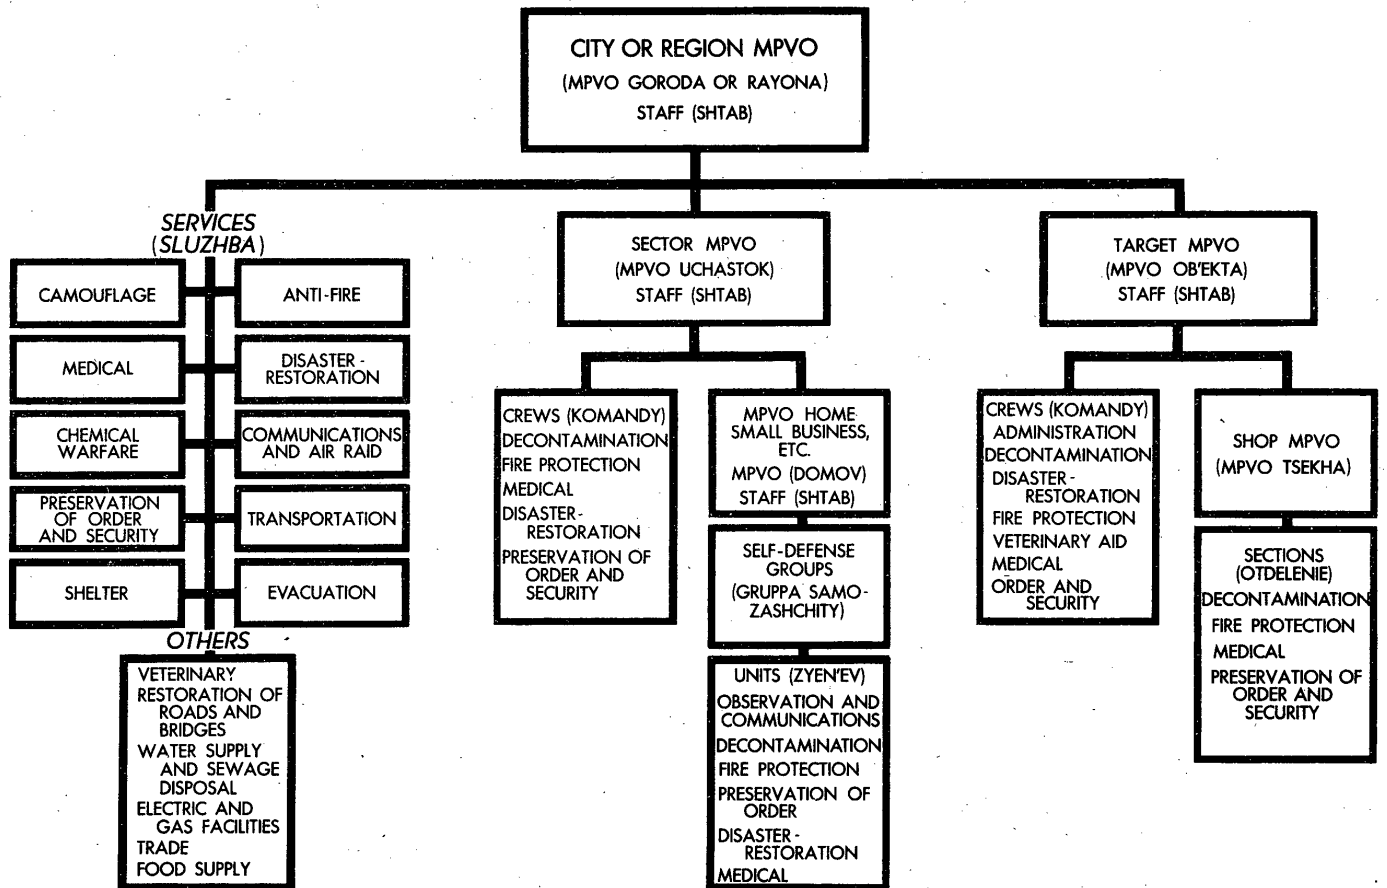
CITY OR REGION MPVO
(MPVO GORODA OR RAYONA)
STAFF (SHTAB)

SERVICES
(SLUZHBA)

CAMOUFLAGE

ANTI-FIRE

MEDICAL

DISASTER-RESTORATION

CHEMICAL WARFARE

COMMUNICATIONS AND AIR RAID

PRESERVATION OF ORDER AND SECURITY

TRANSPORTATION

SHELTER

EVACUATION

OTHERS

VETERINARY
RESTORATION OF ROADS AND BRIDGES
WATER SUPPLY AND SEWAGE DISPOSAL
ELECTRIC AND GAS FACILITIES
TRADE
FOOD SUPPLY

SECTOR MPVO
(MPVO UCHASTOK)
STAFF (SHTAB)

CREWS (KOMANDY)
DECONTAMINATION
FIRE PROTECTION
MEDICAL
DISASTER-RESTORATION
PRESERVATION OF ORDER AND SECURITY

MPVO HOME SMALL BUSINESS, ETC.
MPVO (DOMOV)
STAFF (SHTAB)

SELF-DEFENSE GROUPS
(GRUPPA SAMO-ZASHCHITY)

UNITS (ZYEN'EV)
OBSERVATION AND COMMUNICATIONS
DECONTAMINATION
FIRE PROTECTION
PRESERVATION OF ORDER
DISASTER-RESTORATION
MEDICAL

TARGET MPVO
(MPVO OB'EKTA)
STAFF (SHTAB)

CREWS (KOMANDY)
ADMINISTRATION
DECONTAMINATION
DISASTER-RESTORATION
FIRE PROTECTION
VETERINARY AID
MEDICAL
ORDER AND SECURITY

SHOP MPVO
(MPVO TSEKHA)

SECTIONS
(OTDELENIE)
DECONTAMINATION
FIRE PROTECTION
MEDICAL
PRESERVATION OF ORDER AND SECURITY